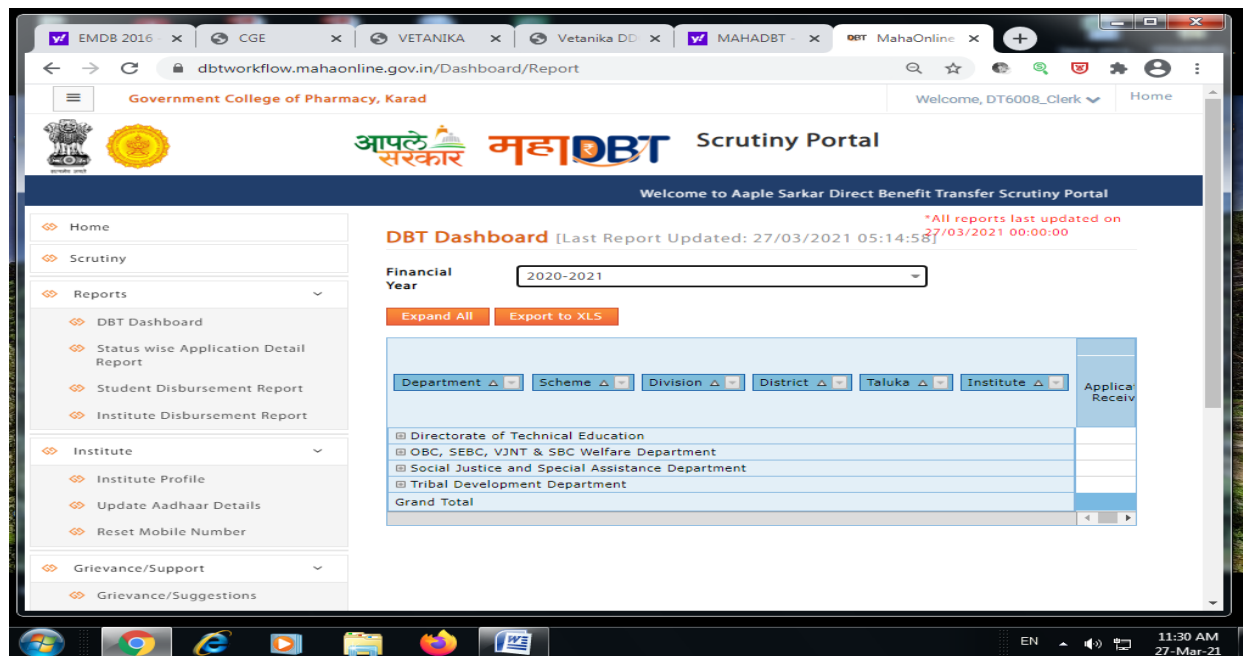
EMDB 2016 ×
CGE ×
VETANIKA ×
Vetanika DD ×
MAHADBT ×
DBT MahaOnline ×
+

dbtworkflow.mahaonline.gov.in/Dashboard/Report

Government College of Pharmacy, Karad
Welcome, DT6008_Clerk
Home

आपले सरकार महाDBT Scrutiny Portal

Welcome to Aaple Sarkar Direct Benefit Transfer Scrutiny Portal

Home
Scrutiny
Reports
DBT Dashboard
Status wise Application Detail Report
Student Disbursement Report
Institute Disbursement Report
Institute
Institute Profile
Update Aadhaar Details
Reset Mobile Number
Grievance/Support
Grievance/Suggestions

*All reports last updated on 27/03/2021 00:00:00

DBT Dashboard [Last Report Updated: 27/03/2021 05:14:58]

Financial Year 2020-2021

Expand All
Export to XLS

Department | Scheme | Division | District | Taluka | Institute | Applica Receiv

⊞ Directorate of Technical Education
⊞ OBC, SEBC, VJNT & SBC Welfare Department
⊞ Social Justice and Special Assistance Department
⊞ Tribal Development Department
Grand Total

EN
11:30 AM
27-Mar-21